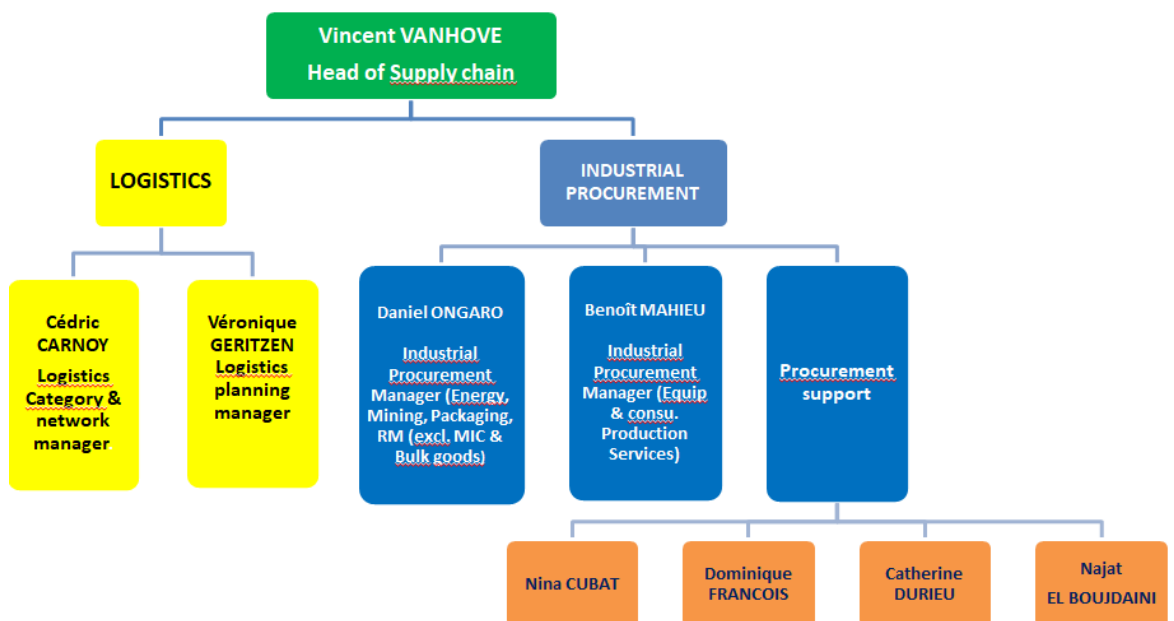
Vincent VANHOVE
Head of Supply chain

LOGISTICS

INDUSTRIAL PROCUREMENT

Cédric CARNOY
Logistics Category & network manager

Véronique GERITZEN
Logistics planning manager

Daniel ONGARO
Industrial Procurement Manager (Energy, Mining, Packaging, RM (excl. MIC & Bulk goods)

Benoît MAHIEU
Industrial Procurement Manager (Equip & consu. Production Services)

Procurement support

Nina CUBAT

Dominique FRANCOIS

Catherine DURIEU

Najat EL BOUJDAINI